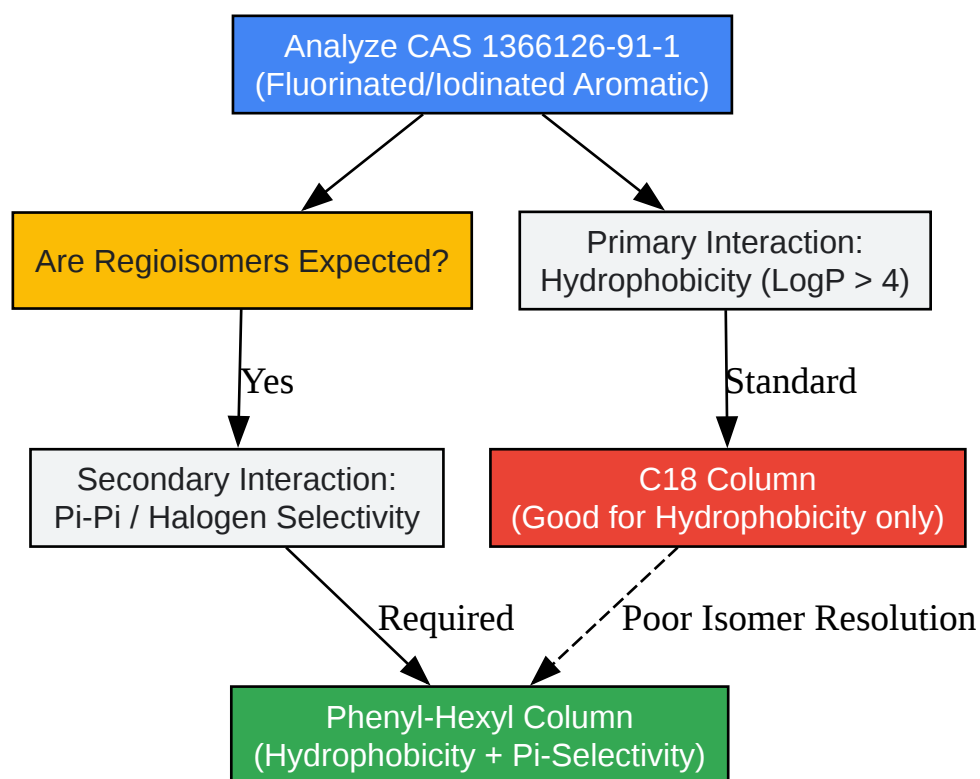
Analyze CAS 1366126-91-1
(Fluorinated/Iodinated Aromatic)

Are Regioisomers Expected?

Primary Interaction:
Hydrophobicity (LogP > 4)

Yes

Standard

Secondary Interaction:
Pi-Pi / Halogen Selectivity

C18 Column
(Good for Hydrophobicity only)

Required

Poor Isomer Resolution

Phenyl-Hexyl Column
(Hydrophobicity + Pi-Selectivity)